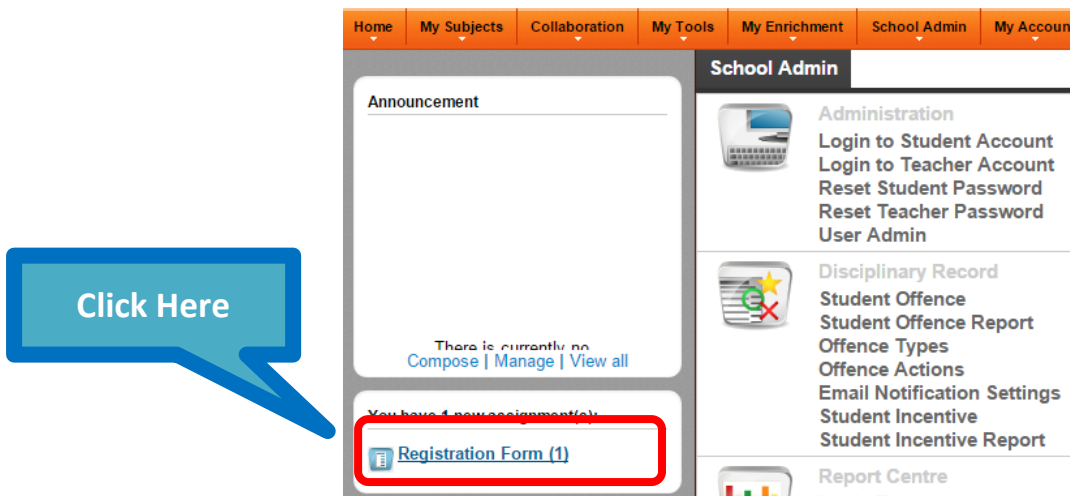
Home | My Subjects | Collaboration | My Tools | My Enrichment | School Admin | My Accou

Announcement

There is currently no

Compose | Manage | View all

You have 1 new assignment(s):

Registration Form (1)

Click Here

School Admin

Administration
Login to Student Account
Login to Teacher Account
Reset Student Password
Reset Teacher Password
User Admin

Disciplinary Record
Student Offence
Student Offence Report
Offence Types
Offence Actions
Email Notification Settings
Student Incentive
Student Incentive Report

Report Centre